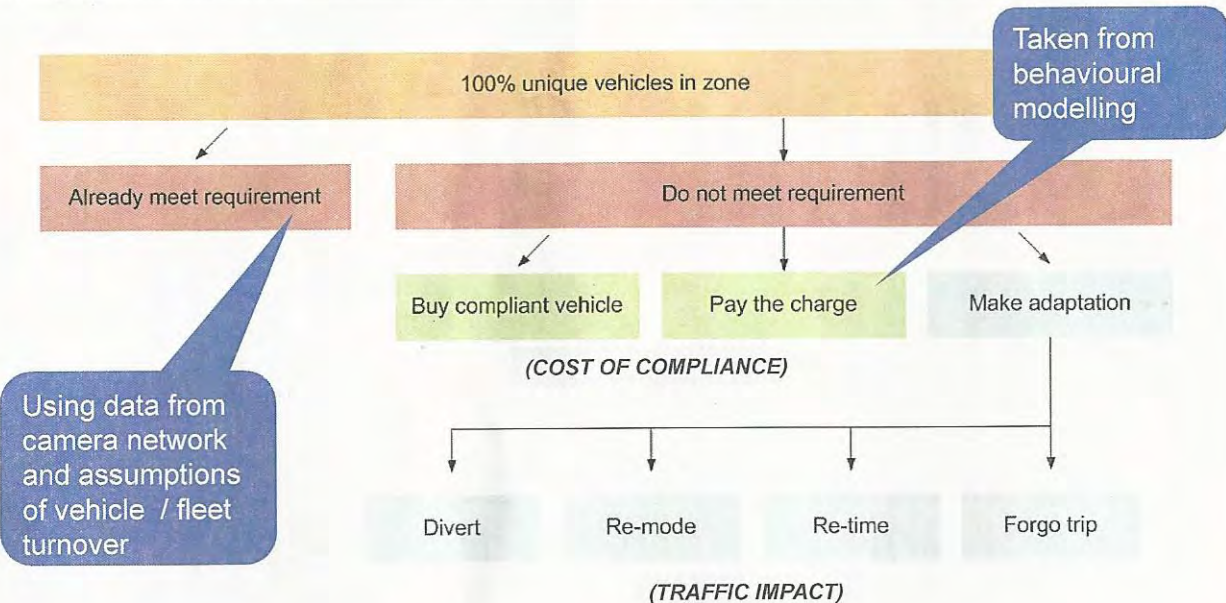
100% unique vehicles in zone

Taken from behavioural modelling

Already meet requirement

Do not meet requirement

Buy compliant vehicle

Pay the charge

Make adaptation

(COST OF COMPLIANCE)

Using data from camera network and assumptions of vehicle / fleet turnover

Divert

Re-mode

Re-time

Forgo trip

(TRAFFIC IMPACT)